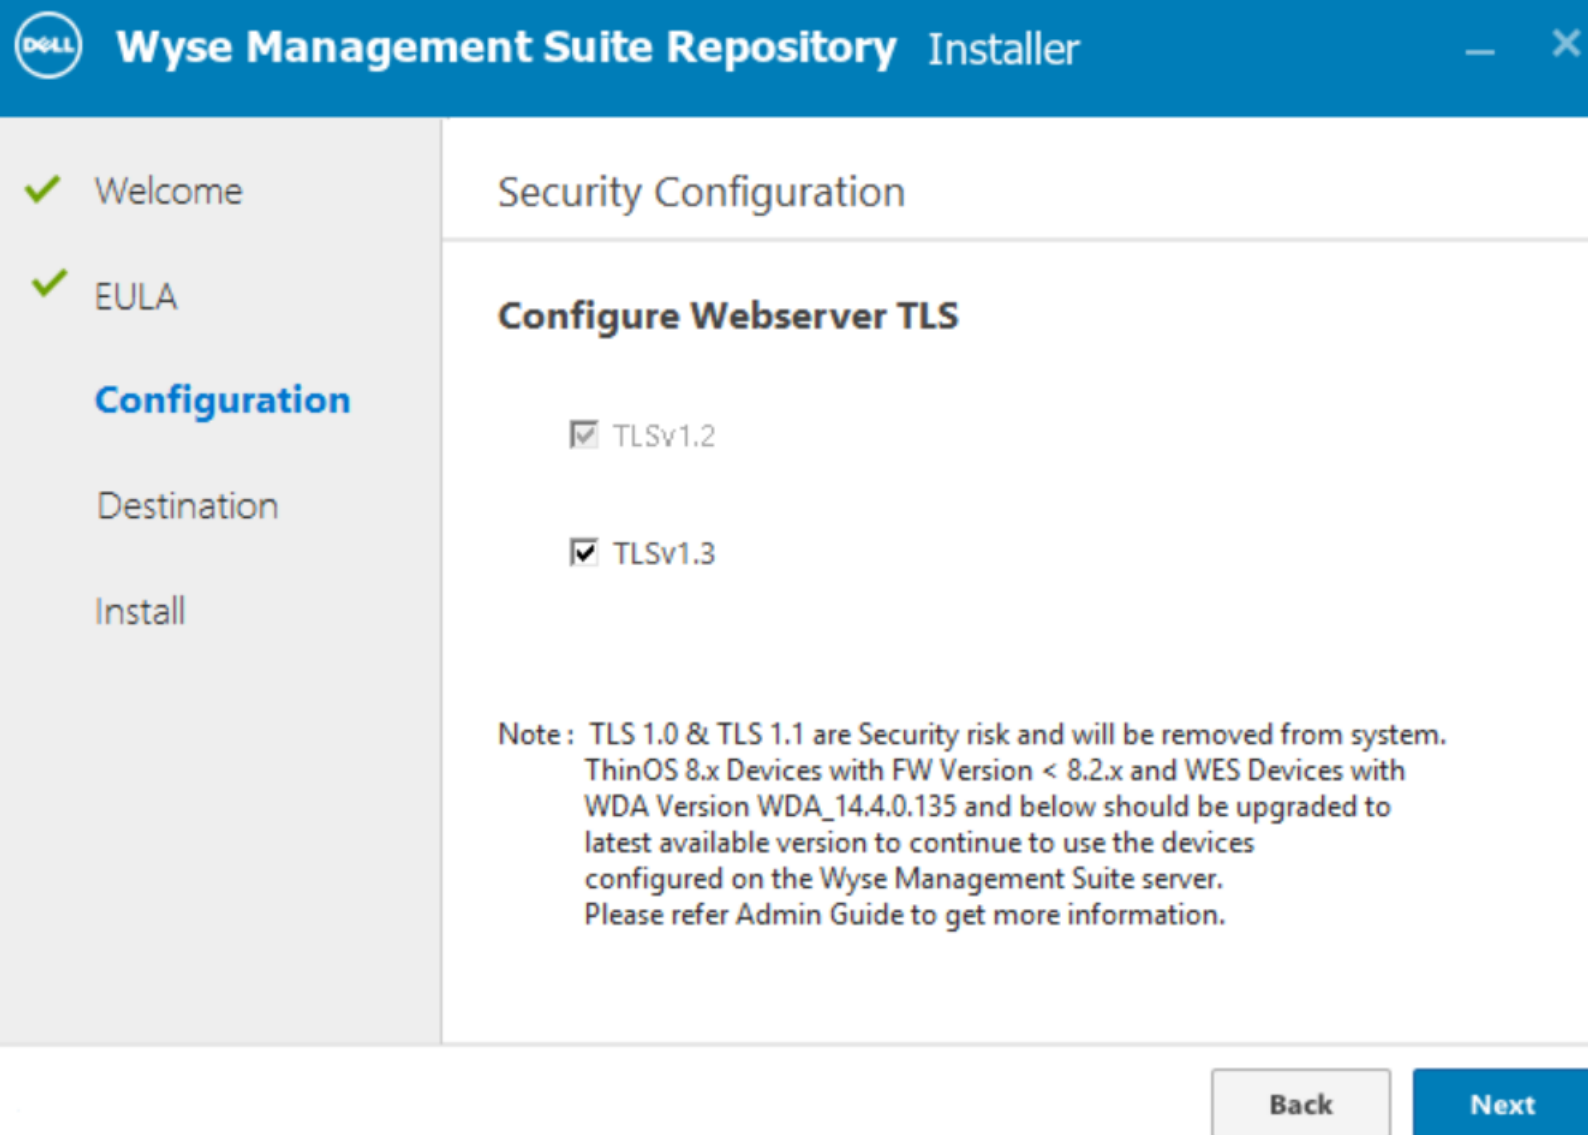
DELL Wyse Management Suite Repository Installer

Welcome

EULA

Configuration

Destination

Install

Security Configuration

Configure Webserver TLS

TLSv1.2

TLSv1.3

Note : TLS 1.0 & TLS 1.1 are Security risk and will be removed from system. ThinOS 8.x Devices with FW Version < 8.2.x and WES Devices with WDA Version WDA_14.4.0.135 and below should be upgraded to latest available version to continue to use the devices configured on the Wyse Management Suite server. Please refer Admin Guide to get more information.

Back

Next